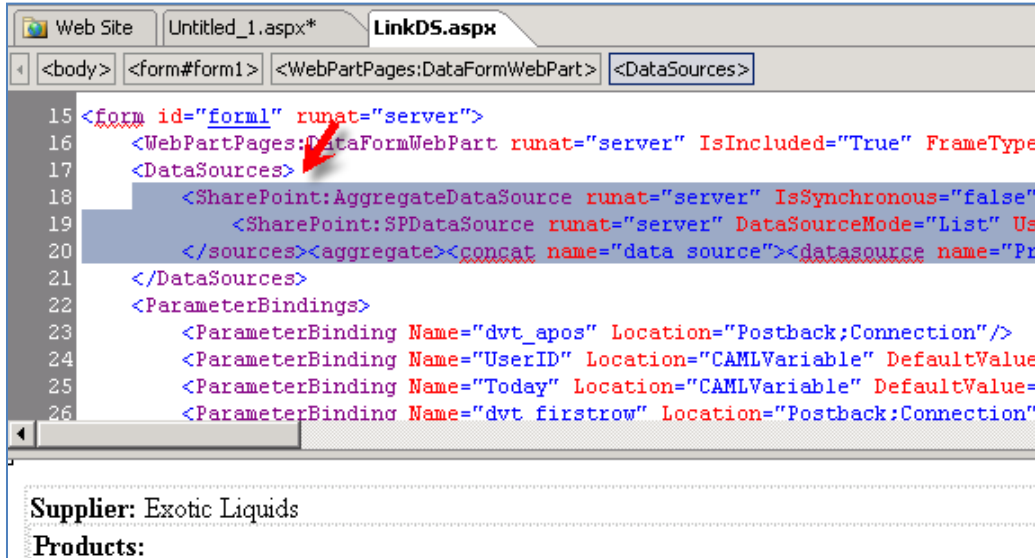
Web Site | Untitled_1.aspx* | LinkDS.aspx

<body> <form#form1> <WebPartPages:DataFormWebPart> <DataSources>

15 <form id="form1" runat="server">
16 <WebPartPages:DataFormWebPart runat="server" IsIncluded="True" FrameType
17 <DataSources>
18 <SharePoint:AggregateDataSource runat="server" IsSynchronous="false"
19 <SharePoint:SPDataSource runat="server" DataSourceMode="List" Us
20 </sources><aggregate><concat name="data source"><datasource name="Pr
21 </DataSources>
22 <ParameterBindings>
23 <ParameterBinding Name="dvt_apos" Location="Postback;Connection"/>
24 <ParameterBinding Name="UserID" Location="CAMLVariable" DefaultValue
25 <ParameterBinding Name="Today" Location="CAMLVariable" DefaultValue=
26 <ParameterBinding Name="dvt_firstrow" Location="Postback;Connection"

Supplier: Exotic Liquids

Products: